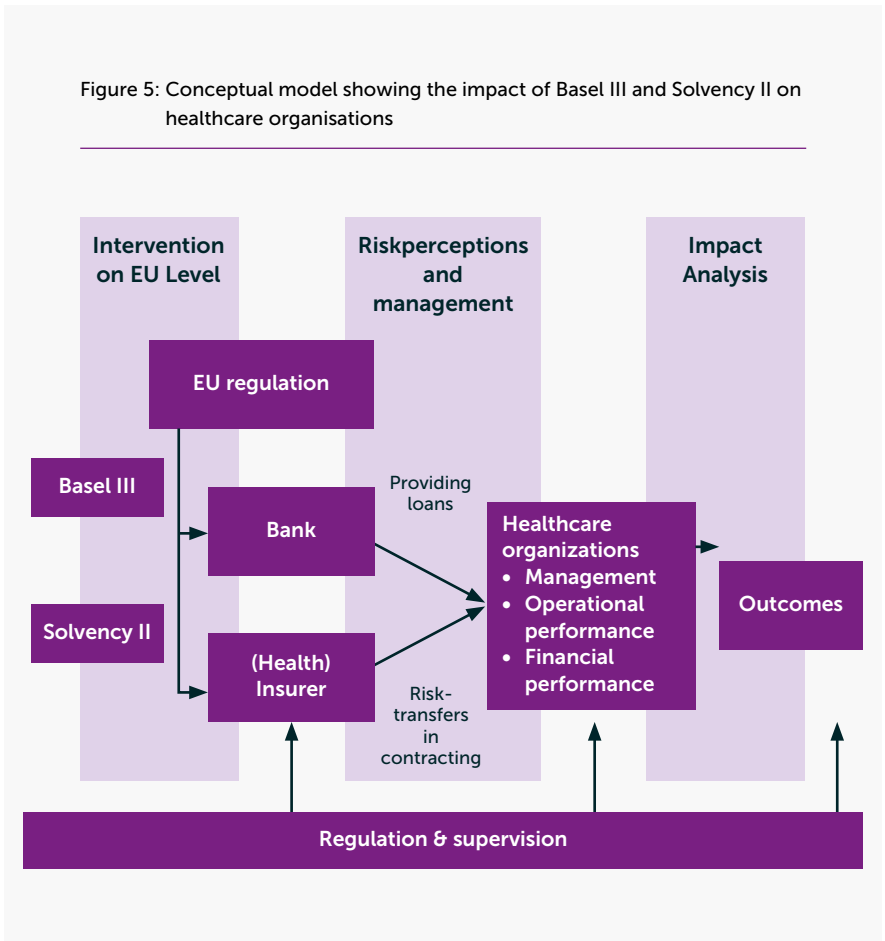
Figure 5: Conceptual model showing the impact of Basel III and Solvency II on healthcare organisations

Intervention on EU Level

Riskperceptions and management

Impact Analysis

EU regulation

Basel III

Solvency II

Bank

(Health) Insurer

Providing loans

Risk-transfers in contracting

Healthcare organizations
• Management
• Operational performance
• Financial performance

Outcomes

Regulation & supervision